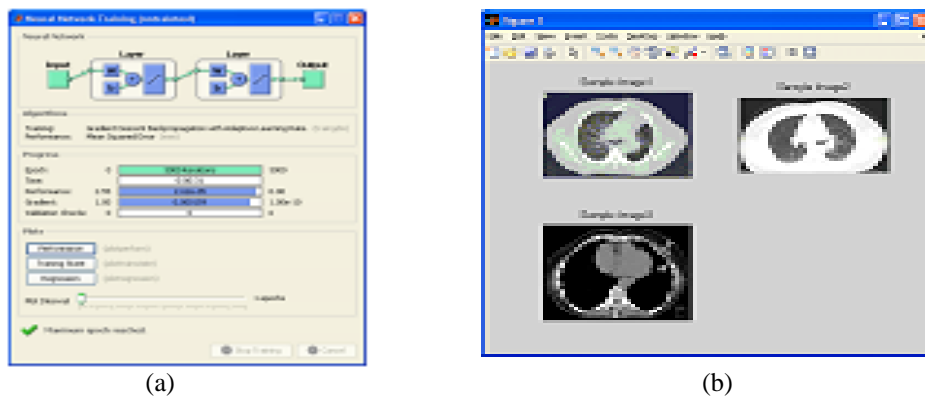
Neural Network Training (nntraintool)

Neural Network

Input

Layer

W

b

Layer

W

b

Output

Algorithms

Training: Gradient Descent Backpropagation with Adaptive Learning Rate. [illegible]

Performance: Mean Squared Error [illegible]

Progress

Epoch: 0 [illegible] iterations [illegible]

Time: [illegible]

Performance: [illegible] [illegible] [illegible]

Gradient: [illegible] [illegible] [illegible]

Validation Checks: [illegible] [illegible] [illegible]

Plots

Performance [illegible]

Training State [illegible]

Regression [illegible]

Plot Interval: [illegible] epochs

Maximum epoch reached.

Stop Training Cancel

Figure 1

File Edit View Insert Tools Desktop Window Help

Sample Image1

Sample Image2

Sample Image3

(a)

(b)